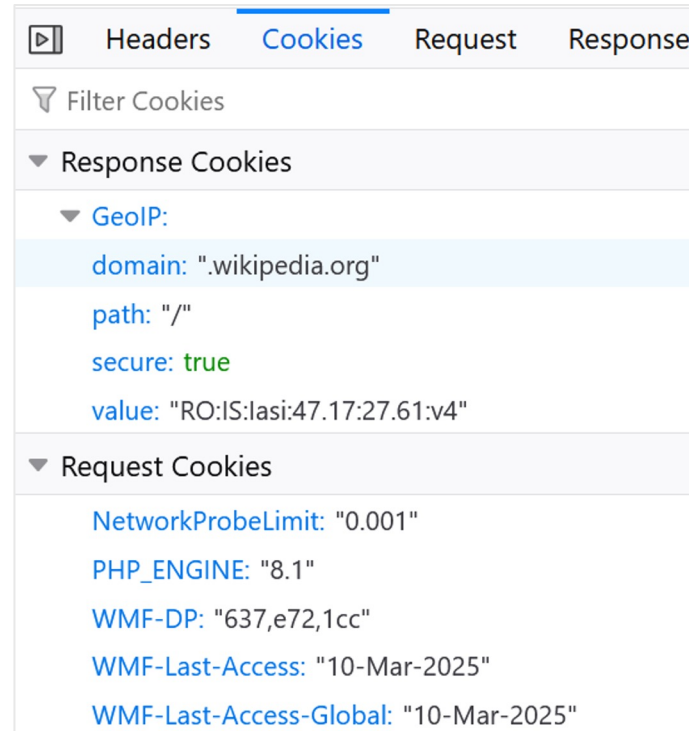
Headers Cookies Request Response

Filter Cookies

Response Cookies

GeoIP:

domain: ".wikipedia.org"

path: "/"

secure: true

value: "RO:IS:Iasi:47.17:27.61:v4"

Request Cookies

NetworkProbeLimit: "0.001"

PHP_ENGINE: "8.1"

WMF-DP: "637,e72,1cc"

WMF-Last-Access: "10-Mar-2025"

WMF-Last-Access-Global: "10-Mar-2025"